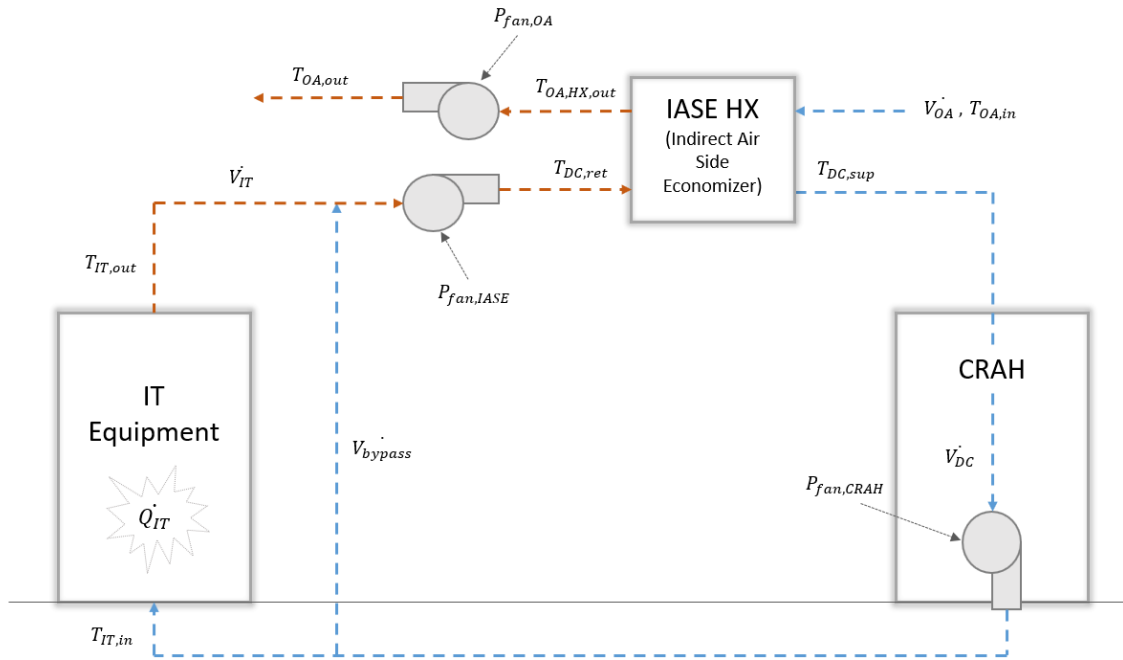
$P_{fan,OA}$

$T_{OA,out}$

$T_{OA,HX,out}$

IASE HX
(Indirect Air Side Economizer)

$\dot{V_{OA}}$ , $T_{OA,in}$

$\dot{V_{IT}}$

$T_{DC,ret}$

$T_{DC,sup}$

$T_{IT,out}$

$P_{fan,IASE}$

IT Equipment

$\dot{Q_{IT}}$

$\dot{V_{bypass}}$

CRAH

$\dot{V_{DC}}$

$P_{fan,CRAH}$

$T_{IT,in}$